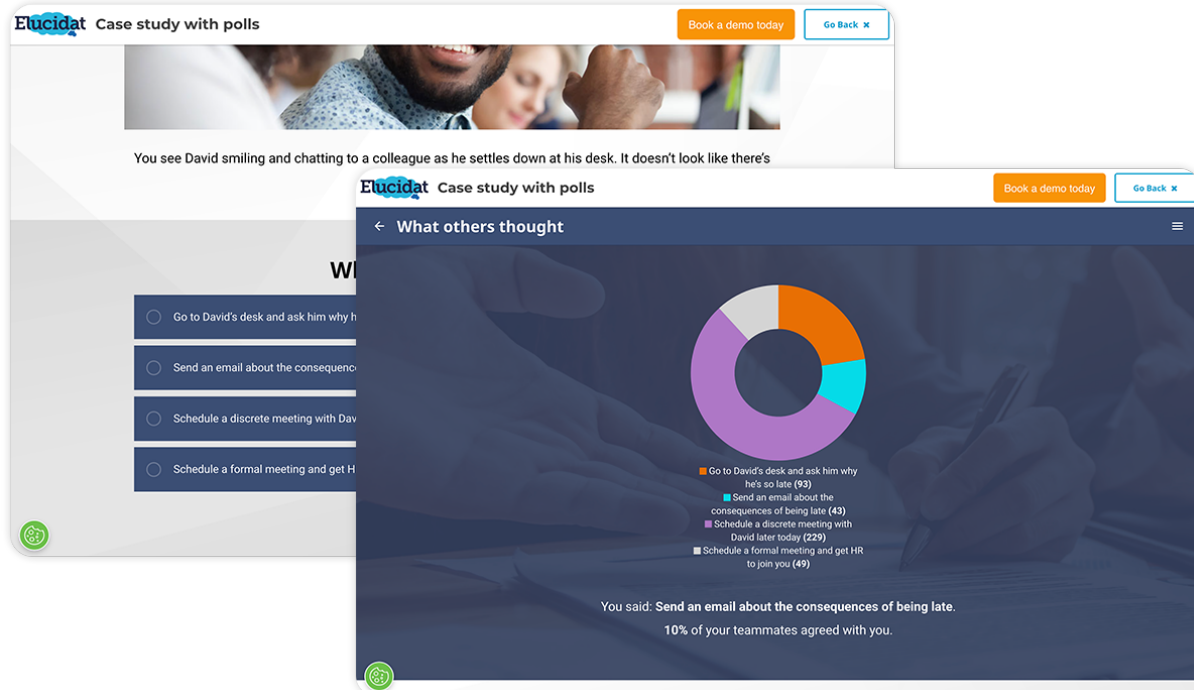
Elucidat Case study with polls

Book a demo today

Go Back ×

You see David smiling and chatting to a colleague as he settles down at his desk. It doesn't look like there's

Wh

Go to David's desk and ask him why h

Send an email about the consequence

Schedule a discrete meeting with Dav

Schedule a formal meeting and get H

Elucidat Case study with polls

Book a demo today

Go Back ×

What others thought

Go to David's desk and ask him why he's so late **(93)**
Send an email about the consequences of being late **(43)**
Schedule a discrete meeting with David later today **(229)**
Schedule a formal meeting and get HR to join you **(49)**

You said: **Send an email about the consequences of being late**.

**10%** of your teammates agreed with you.